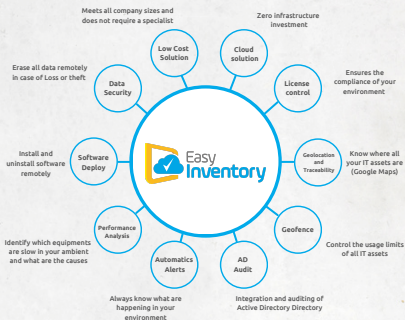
Meets all company sizes and does not require a specialist

Low Cost Solution

Cloud solution

Zero infrastructure investment

Erase all data remotely in case of Loss or theft

Data Security

License control

Ensures the compliance of your environment

Easy Inventory

Install and uninstall software remotely

Software Deploy

Geolocation and Traceability

Know where all your IT assets are (Google Maps)

Performance Analysis

Geofence

Identify which equipments are slow in your ambient and what are the causes

Control the usage limits of all IT assets

Automatics Alerts

AD Audit

Always know what are happening in your environment

Integration and auditing of Active Directory Directory